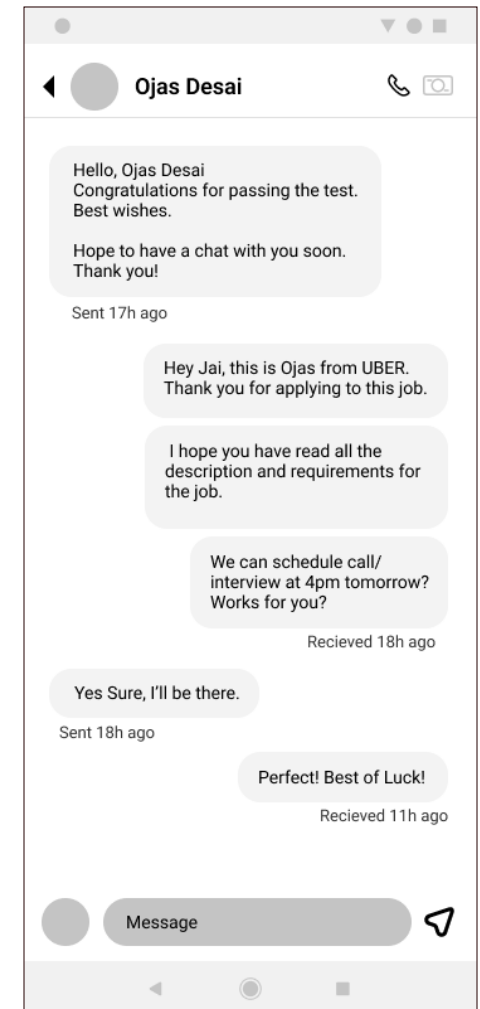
Ojas Desai

Hello, Ojas Desai
Congratulations for passing the test.
Best wishes.

Hope to have a chat with you soon.
Thank you!

Sent 17h ago

Hey Jai, this is Ojas from UBER. Thank you for applying to this job.

I hope you have read all the description and requirements for the job.

We can schedule call/ interview at 4pm tomorrow? Works for you?

Recieved 18h ago

Yes Sure, I'll be there.

Sent 18h ago

Perfect! Best of Luck!

Recieved 11h ago

Message